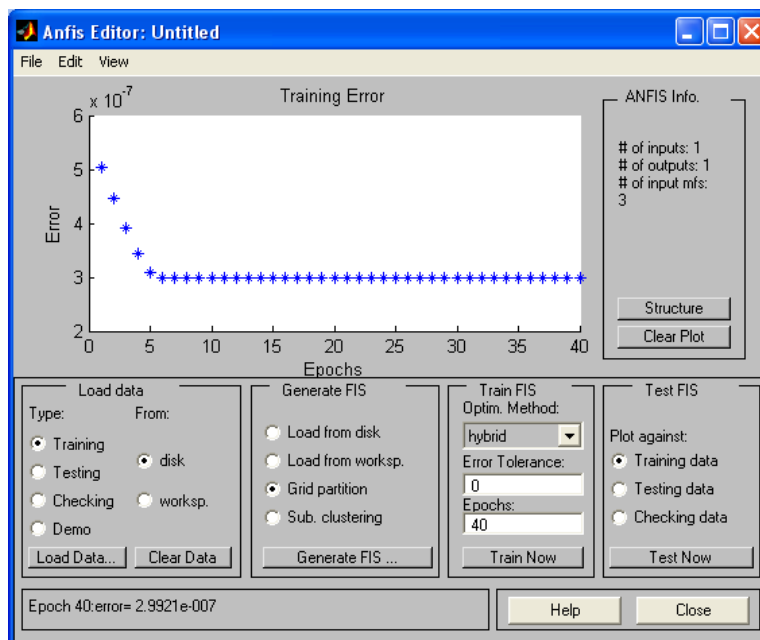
Anfis Editor: Untitled

File Edit View

Training Error

$x 10^{-7}$

6
5
4
3
2

Error

0 5 10 15 20 25 30 35 40

Epochs

ANFIS Info.

# of inputs: 1
# of outputs: 1
# of input mfs:
3

Structure

Clear Plot

Load data

Type:
Training
Testing
Checking
Demo

From:
disk
worksp.

Load Data...
Clear Data

Generate FIS

Load from disk
Load from worksp.
Grid partition
Sub. clustering

Generate FIS ...

Train FIS

Optim. Method:
hybrid

Error Tolerance:
0

Epochs:
40

Train Now

Test FIS

Plot against:
Training data
Testing data
Checking data

Test Now

Epoch 40:error= 2.9921e-007

Help

Close